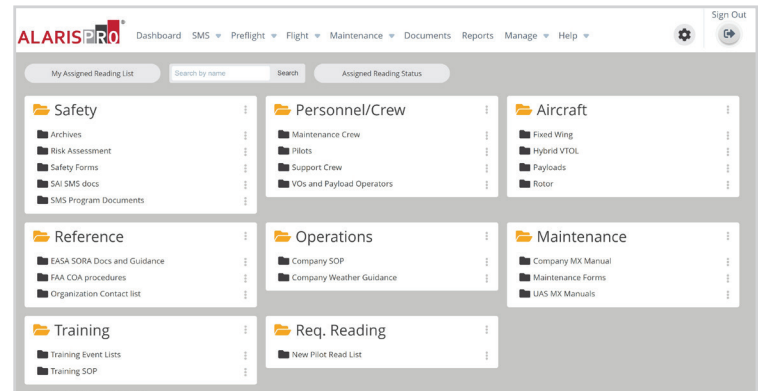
ALARISPRO®

Dashboard SMS Preflight Flight Maintenance Documents Reports Manage Help

Sign Out

My Assigned Reading List

Search by name

Search

Assigned Reading Status

Safety

Archives

Risk Assessment

Safety Forms

SAI SMS docs

SMS Program Documents

Personnel/Crew

Maintenance Crew

Pilots

Support Crew

VOs and Payload Operators

Aircraft

Fixed Wing

Hybrid VTOL

Payloads

Rotor

Reference

EASA SORA Docs and Guidance

FAA COA procedures

Organization Contact list

Operations

Company SOP

Company Weather Guidance

Maintenance

Company MX Manual

Maintenance Forms

UAS MX Manuals

Training

Training Event Lists

Training SOP

Req. Reading

New Pilot Read List